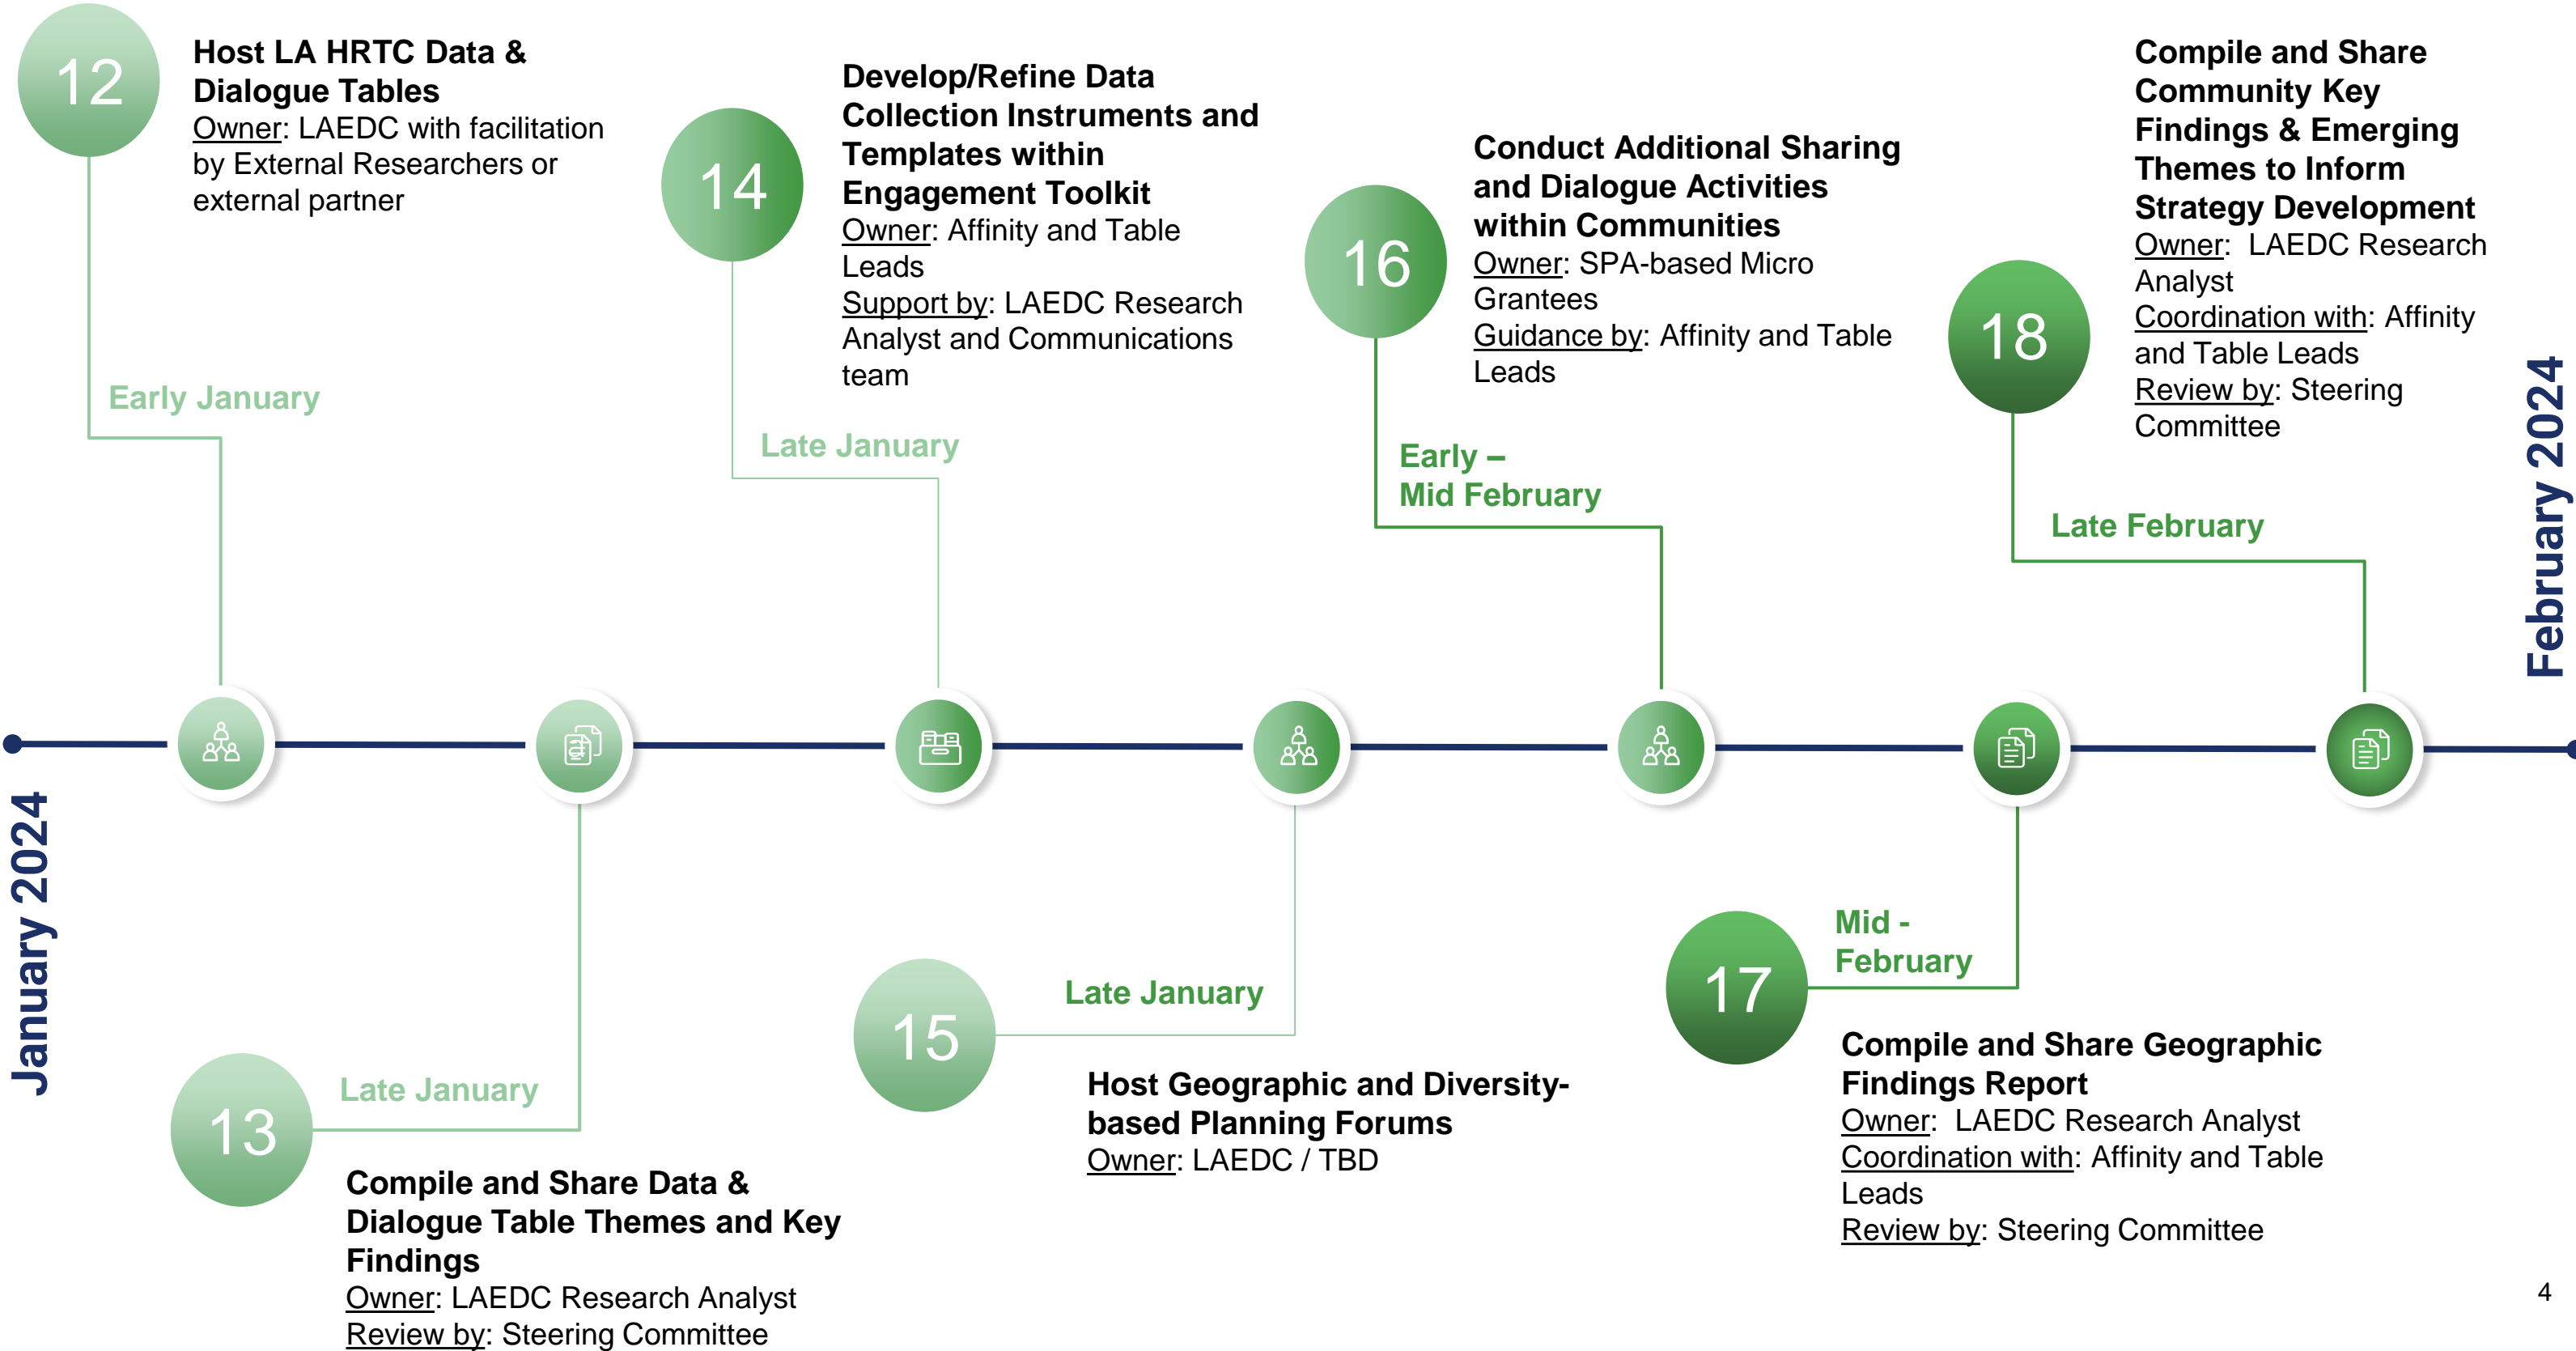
12
Host LA HRTC Data & Dialogue Tables
Owner: LAEDC with facilitation by External Researchers or external partner

Early January

14
Develop/Refine Data Collection Instruments and Templates within Engagement Toolkit
Owner: Affinity and Table Leads
Support by: LAEDC Research Analyst and Communications team

Late January

16
Conduct Additional Sharing and Dialogue Activities within Communities
Owner: SPA-based Micro Grantees
Guidance by: Affinity and Table Leads

Early – Mid February

18
Compile and Share Community Key Findings & Emerging Themes to Inform Strategy Development
Owner: LAEDC Research Analyst
Coordination with: Affinity and Table Leads
Review by: Steering Committee

Late February

February 2024

January 2024

13
Late January
Compile and Share Data & Dialogue Table Themes and Key Findings
Owner: LAEDC Research Analyst
Review by: Steering Committee

15
Late January
Host Geographic and Diversity-based Planning Forums
Owner: LAEDC / TBD

17
Mid - February
Compile and Share Geographic Findings Report
Owner: LAEDC Research Analyst
Coordination with: Affinity and Table Leads
Review by: Steering Committee

4